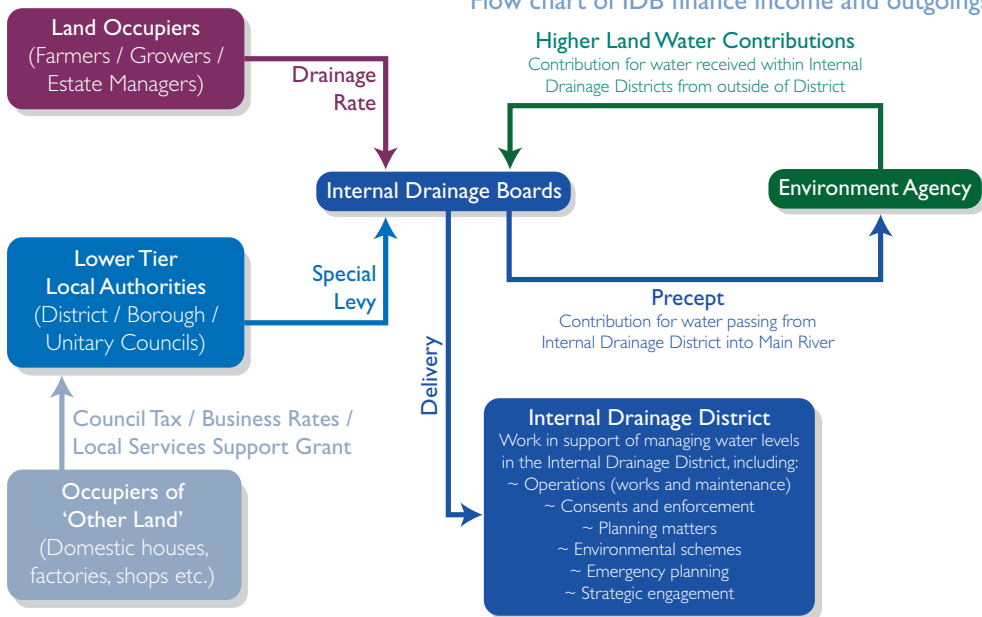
How chart of IDB finance income and outgoings

Land Occupiers
(Farmers / Growers / Estate Managers)

Drainage Rate

Higher Land Water Contributions
Contribution for water received within Internal Drainage Districts from outside of District

Internal Drainage Boards

Environment Agency

Lower Tier Local Authorities
(District / Borough / Unitary Councils)

Special Levy

Precept
Contribution for water passing from Internal Drainage District into Main River

Delivery

Council Tax / Business Rates / Local Services Support Grant

Internal Drainage District
Work in support of managing water levels in the Internal Drainage District, including:
~ Operations (works and maintenance)
~ Consents and enforcement
~ Planning matters
~ Environmental schemes
~ Emergency planning
~ Strategic engagement

Occupiers of 'Other Land'
(Domestic houses, factories, shops etc.)